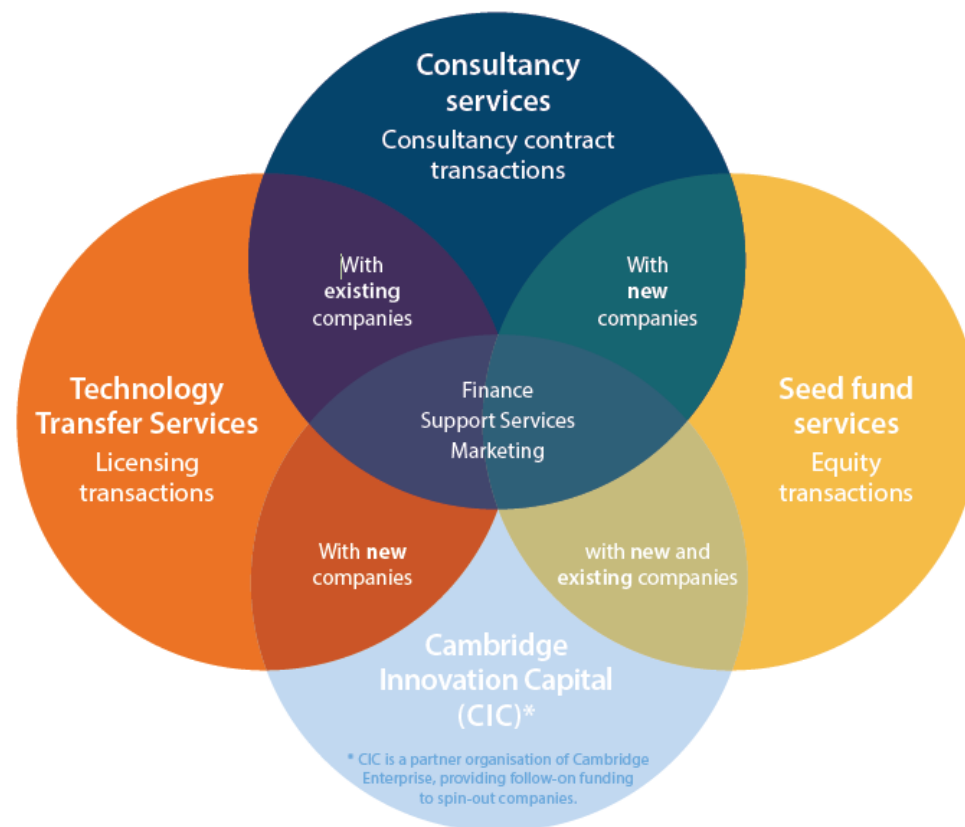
Consultancy services
Consultancy contract transactions

With existing companies

With new companies

Technology Transfer Services
Licensing transactions

Finance
Support Services
Marketing

Seed fund services
Equity transactions

With new companies

with new and existing companies

Cambridge Innovation Capital (CIC)*

* CIC is a partner organisation of Cambridge Enterprise, providing follow-on funding to spin-out companies.